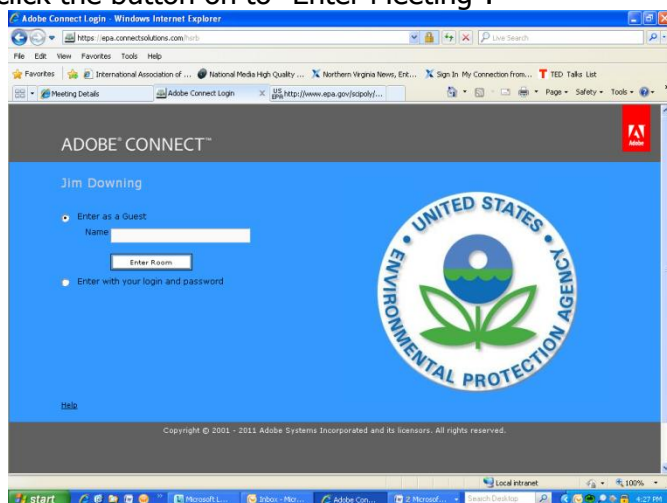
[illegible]lick the button on to "Enter Meeting".

Adobe Connect Login - Windows Internet Explorer

https://epa.connectsolutions.com/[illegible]

Live Search

File Edit View Favorites Tools Help

Favorites International Association of ... National Media High Quality ... Northern Virginia News, Ent... Sign In My Connection from... TED Talks List

Meeting Details Adobe Connect Login http://www.epa.gov/scipoly/...

Page Safety Tools

ADOBE® CONNECT™

Adobe

Jim Downing

Enter as a Guest

Name

Enter Room

Enter with your login and password

UNITED STATES ENVIRONMENTAL PROTECTION AGENCY

Help

Copyright © 2001 - 2011 Adobe Systems Incorporated and its licensors. All rights reserved.

Local intranet

100%

start Microsoft L... Inbox - Micr... Adobe Con... 2 Microsof... Search Desktop 4:27 PM